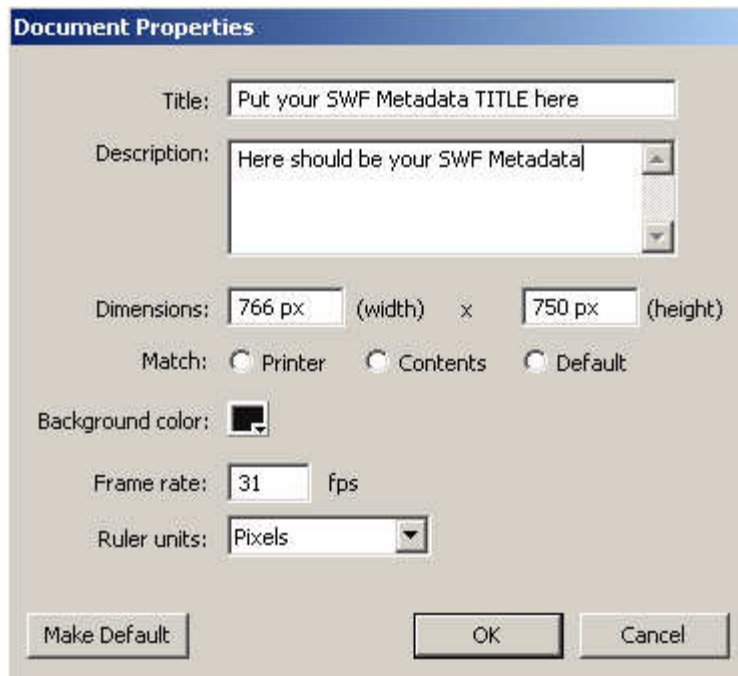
Document Properties

Title: Put your SWF Metadata TITLE here

Description: Here should be your SWF Metadata

Dimensions: 766 px (width) x 750 px (height)

Match: Printer Contents Default

Background color:

Frame rate: 31 fps

Ruler units: Pixels

Make Default OK Cancel